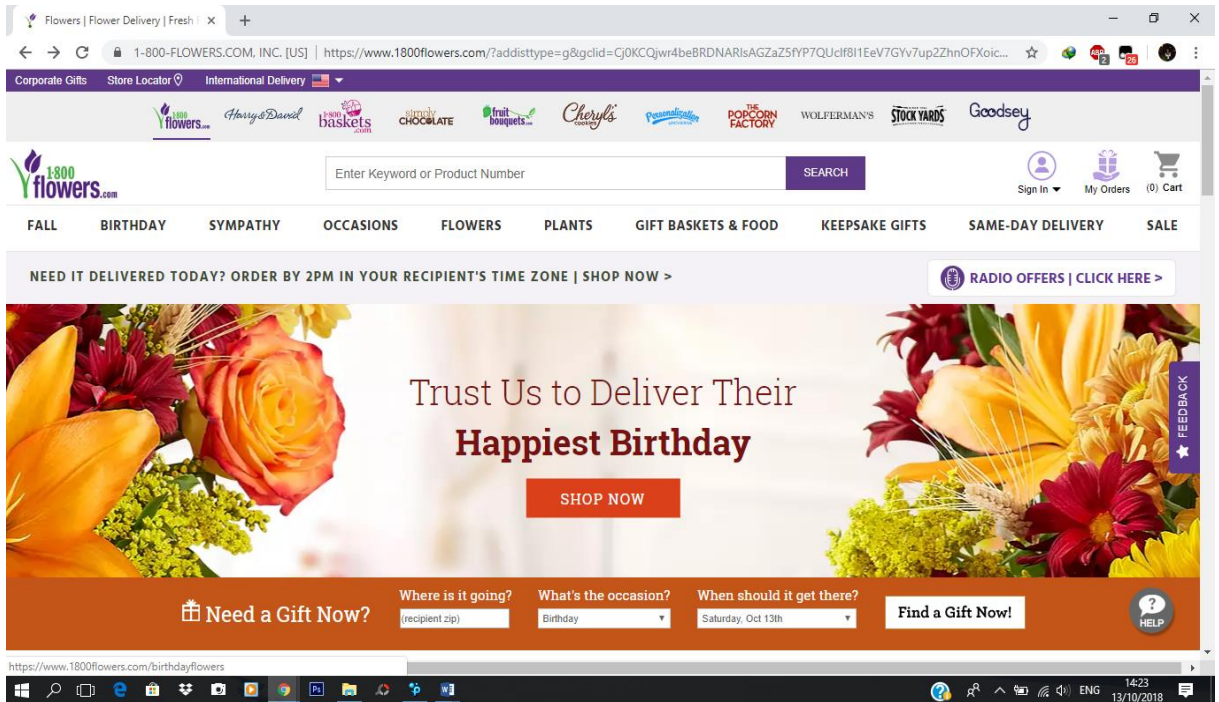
Flowers | Flower Delivery | Fresh | ×

1-800-FLOWERS.COM, INC. [US] | https://www.1800flowers.com/?addisttype=g&gclid=Cj0KCQjwr4beBRDNARIsAGZaZ5fYP7QUclf8I1EeV7GYv7up2ZhnOFXoic...

Corporate Gifts Store Locator International Delivery

1800 flowers.com Harry&David 1-800 baskets.com simply CHOCOLATE fruit bouquets.com Cheryl's cookies Personalization universe THE POPCORN FACTORY WOLFERMAN'S STOCK YARDS Goodsey

1-800 flowers.com

Enter Keyword or Product Number

SEARCH

Sign In My Orders (0) Cart

FALL BIRTHDAY SYMPATHY OCCASIONS FLOWERS PLANTS GIFT BASKETS & FOOD KEEPSAKE GIFTS SAME-DAY DELIVERY SALE

NEED IT DELIVERED TODAY? ORDER BY 2PM IN YOUR RECIPIENT'S TIME ZONE | SHOP NOW >

RADIO OFFERS | CLICK HERE >

Trust Us to Deliver Their
Happiest Birthday

SHOP NOW

FEEDBACK

Need a Gift Now?

Where is it going? (recipient zip)

What's the occasion? Birthday

When should it get there? Saturday, Oct 13th

Find a Gift Now!

HELP

https://www.1800flowers.com/birthdayflowers

ENG 14:23 13/10/2018